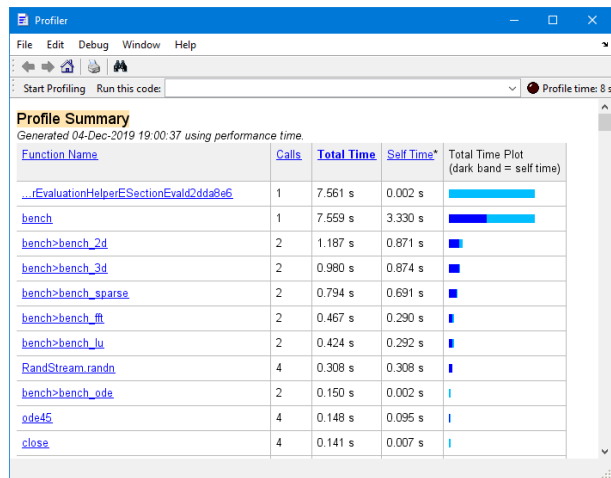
Profiler

File Edit Debug Window Help

Start Profiling Run this code:

Profile time: 8 s

Profile Summary

Generated 04-Dec-2019 19:00:37 using performance time.

| Function Name | Calls | Total Time | Self Time* | Total Time Plot (dark band = self time) |
|---|---|---|---|---|
| ...rEvaluationHelperESectionEvald2dda8e6 | 1 | 7.561 s | 0.002 s | |
| bench | 1 | 7.559 s | 3.330 s | |
| bench>bench_2d | 2 | 1.187 s | 0.871 s | |
| bench>bench_3d | 2 | 0.980 s | 0.874 s | |
| bench>bench_sparse | 2 | 0.794 s | 0.691 s | |
| bench>bench_fft | 2 | 0.467 s | 0.290 s | |
| bench>bench_lu | 2 | 0.424 s | 0.292 s | |
| RandStream.randn | 4 | 0.308 s | 0.308 s | |
| bench>bench_ode | 2 | 0.150 s | 0.002 s | |
| ode45 | 4 | 0.148 s | 0.095 s | |
| close | 4 | 0.141 s | 0.007 s | |